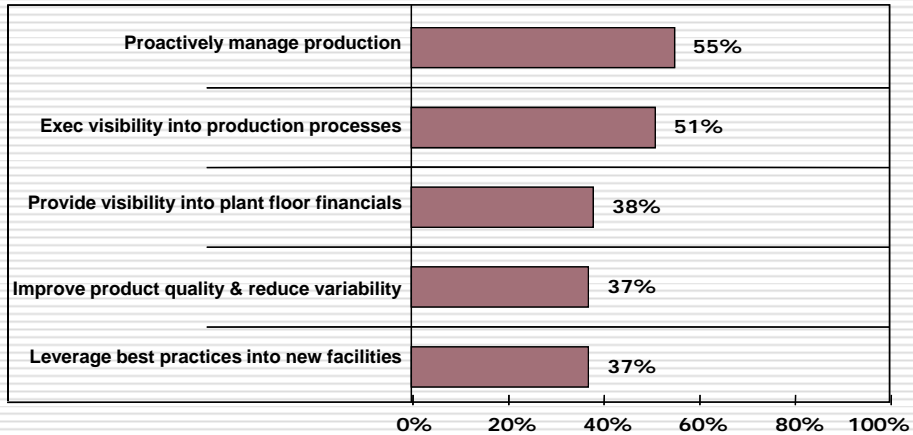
Proactively manage production 55%

Exec visibility into production processes 51%

Provide visibility into plant floor financials 38%

Improve product quality & reduce variability 37%

Leverage best practices into new facilities 37%

0% 20% 40% 60% 80% 100%